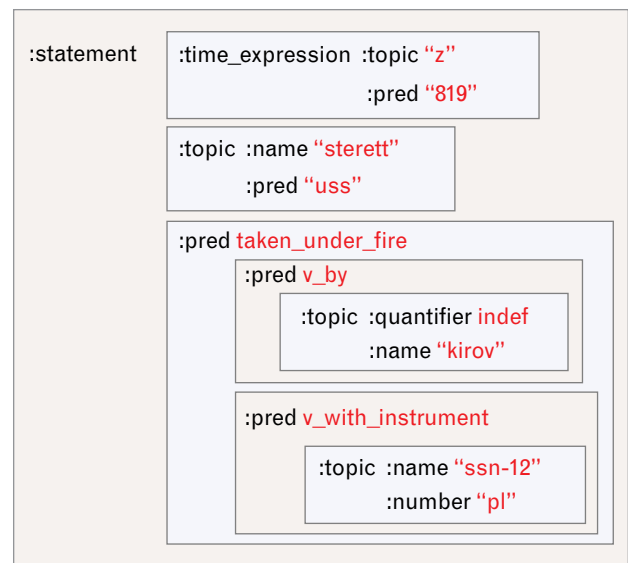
:statement

:time_expression :topic “z”
:pred “819”

:topic :name “sterett”
:pred “uss”

:pred taken_under_fire

:pred v_by

:topic :quantifier indef
:name “kirov”

:pred v_with_instrument

:topic :name “ssn-12”
:number “pl”